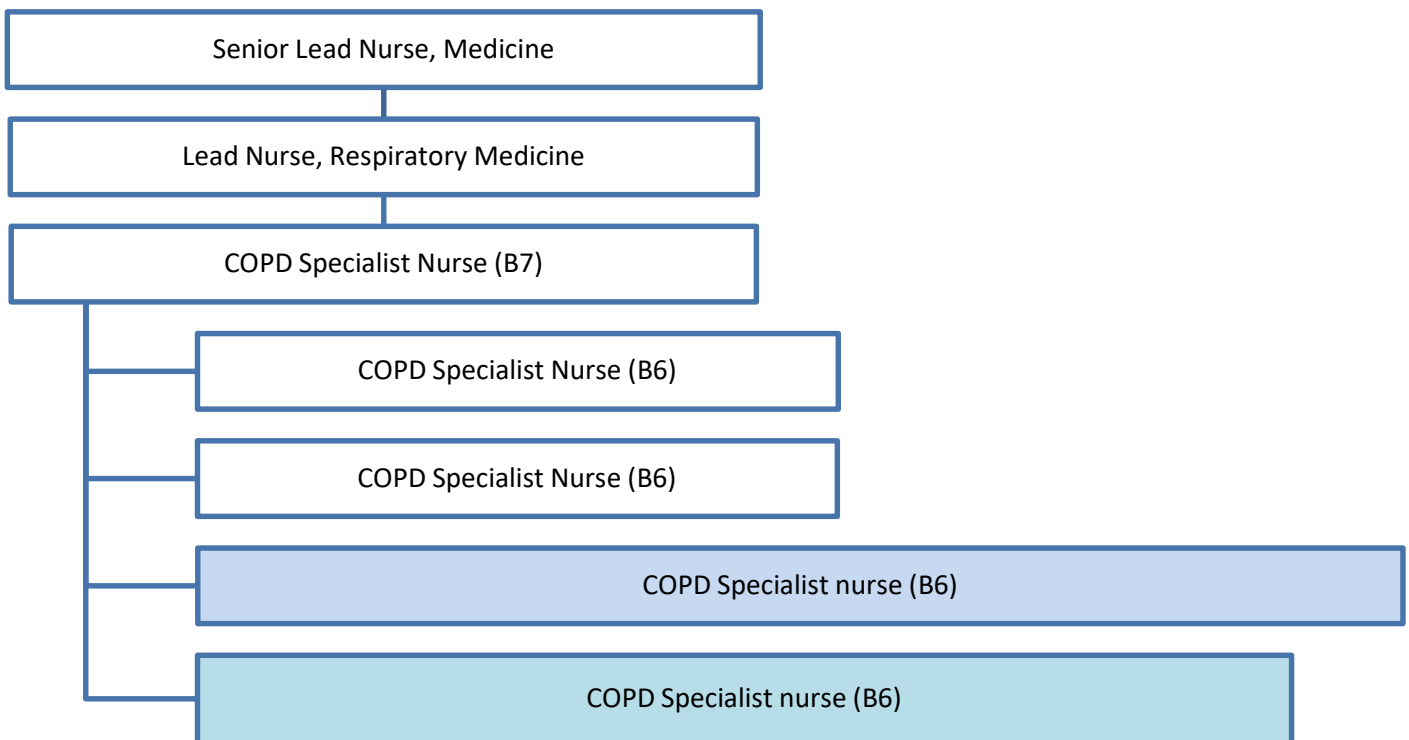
Senior Lead Nurse, Medicine

Lead Nurse, Respiratory Medicine

COPD Specialist Nurse (B7)

COPD Specialist Nurse (B6)

COPD Specialist Nurse (B6)

COPD Specialist nurse (B6)

COPD Specialist nurse (B6)